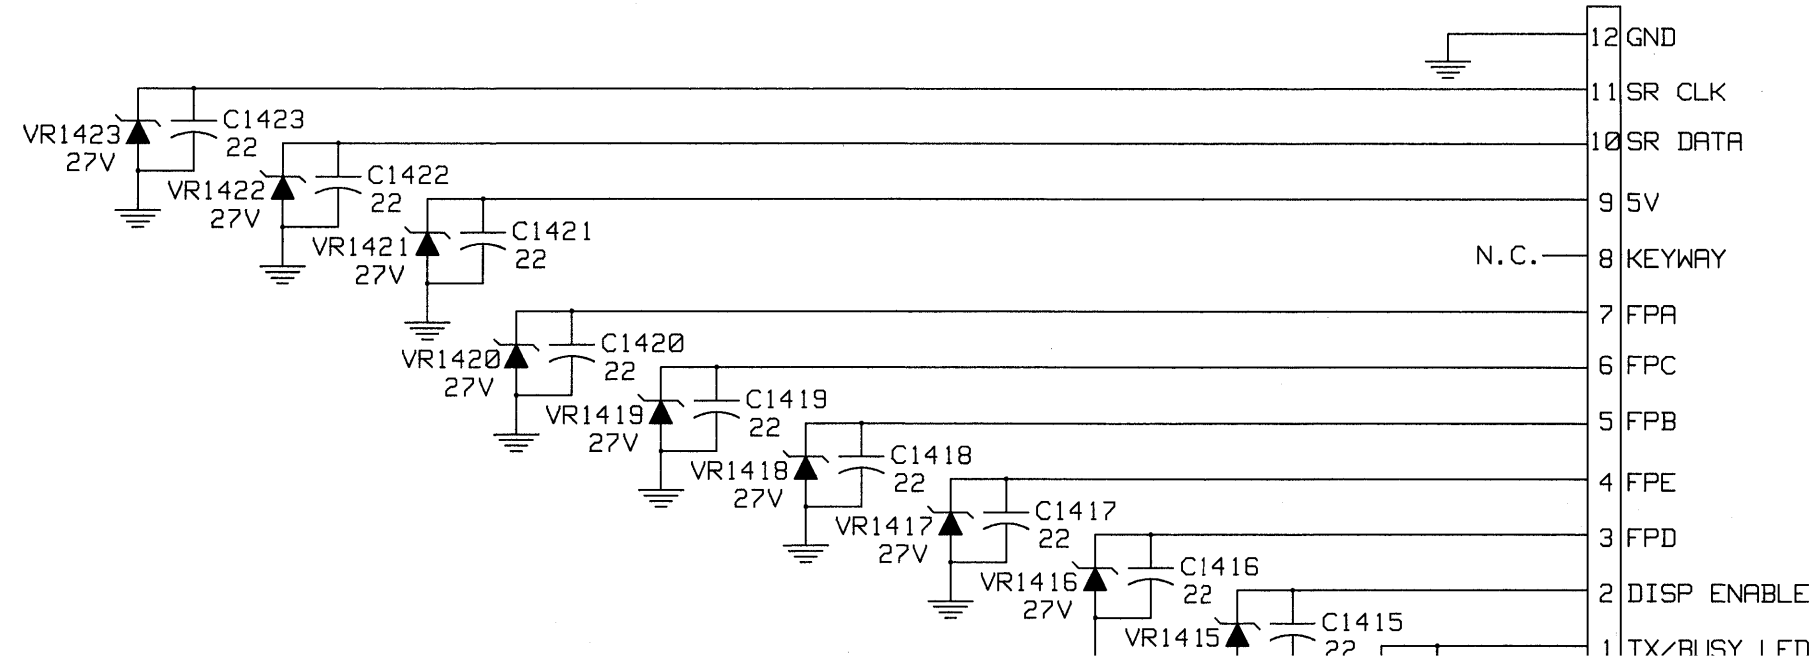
12 GND
11 SR CLK
10 SR DATA
9 5V
N.C. 8 KEYWAY
7 FPA
6 FPC
5 FPB
4 FPE
3 FPD
2 DISP ENABLE
1 TX/BUSY LED

VR1423 27V
C1423 22
VR1422 27V
C1422 22
VR1421 27V
C1421 22
VR1420 27V
C1420 22
VR1419 27V
C1419 22
VR1418 27V
C1418 22
VR1417 27V
C1417 22
VR1416 27V
C1416 22
VR1415
C1415 22